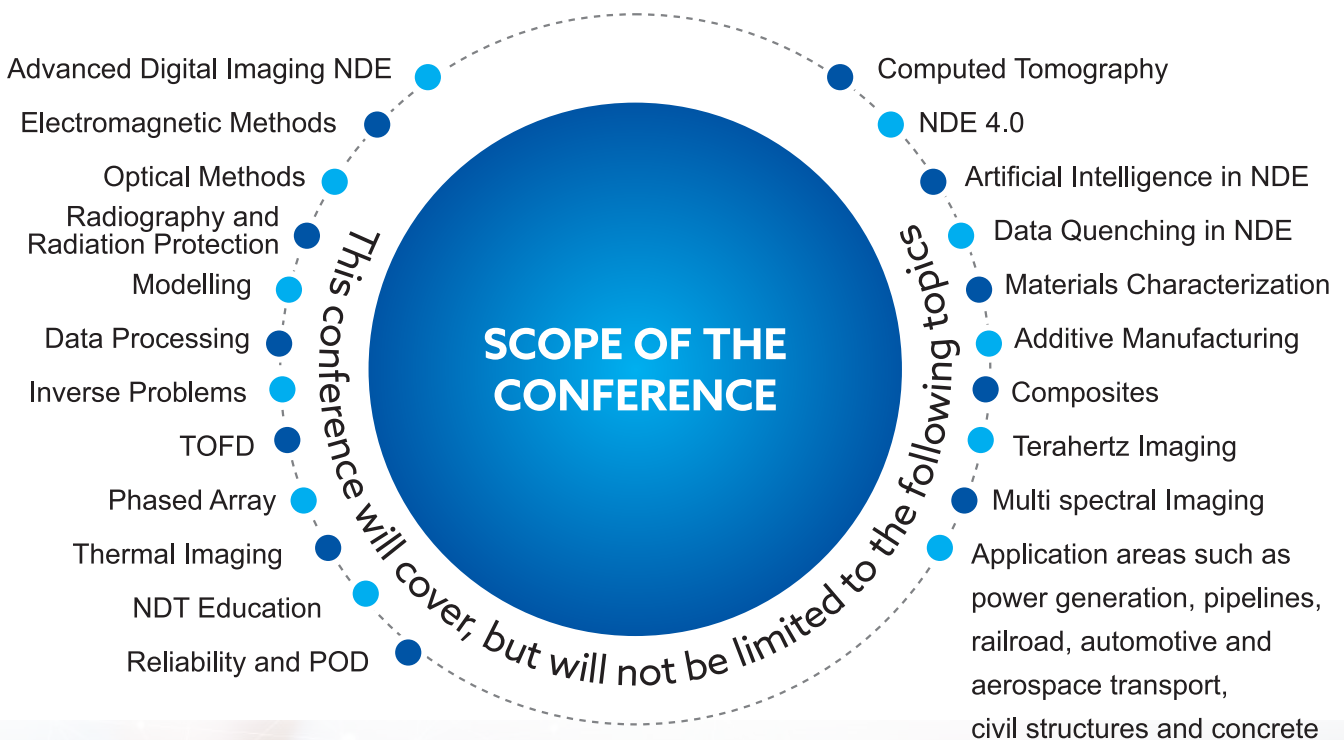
SCOPE OF THE CONFERENCE

This conference will cover, but will not be limited to the following topics

Advanced Digital Imaging NDE
Electromagnetic Methods
Optical Methods
Radiography and Radiation Protection
Modelling
Data Processing
Inverse Problems
TOFD
Phased Array
Thermal Imaging
NDT Education
Reliability and POD

Computed Tomography
NDE 4.0
Artificial Intelligence in NDE
Data Quenching in NDE
Materials Characterization
Additive Manufacturing
Composites
Terahertz Imaging
Multi spectral Imaging
Application areas such as power generation, pipelines, railroad, automotive and aerospace transport, civil structures and concrete